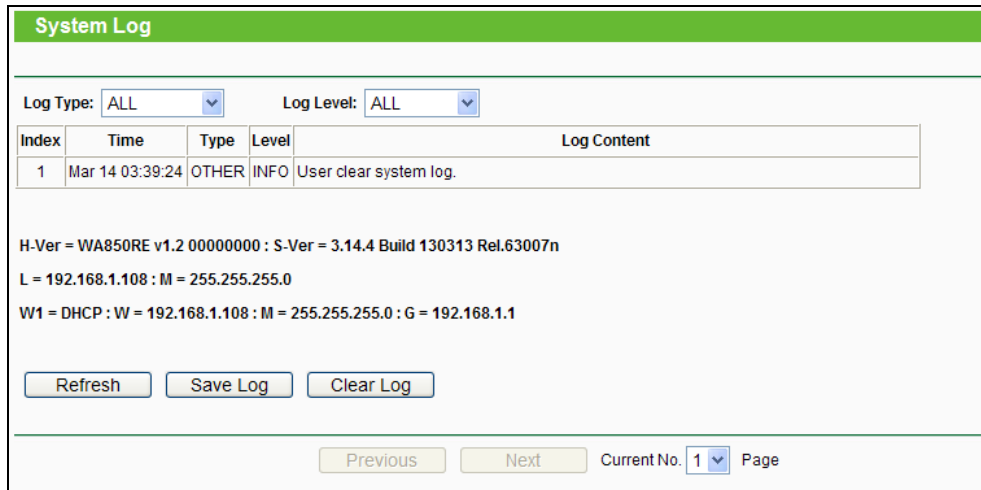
System Log

Log Type: ALL Log Level: ALL

| Index | Time | Type | Level | Log Content |
|---|---|---|---|---|
| 1 | Mar 14 03:39:24 | OTHER | INFO | User clear system log. |

H-Ver = WA850RE v1.2 00000000 : S-Ver = 3.14.4 Build 130313 Rel.63007n

L = 192.168.1.108 : M = 255.255.255.0

W1 = DHCP : W = 192.168.1.108 : M = 255.255.255.0 : G = 192.168.1.1

Refresh Save Log Clear Log

Previous Next Current No. 1 Page